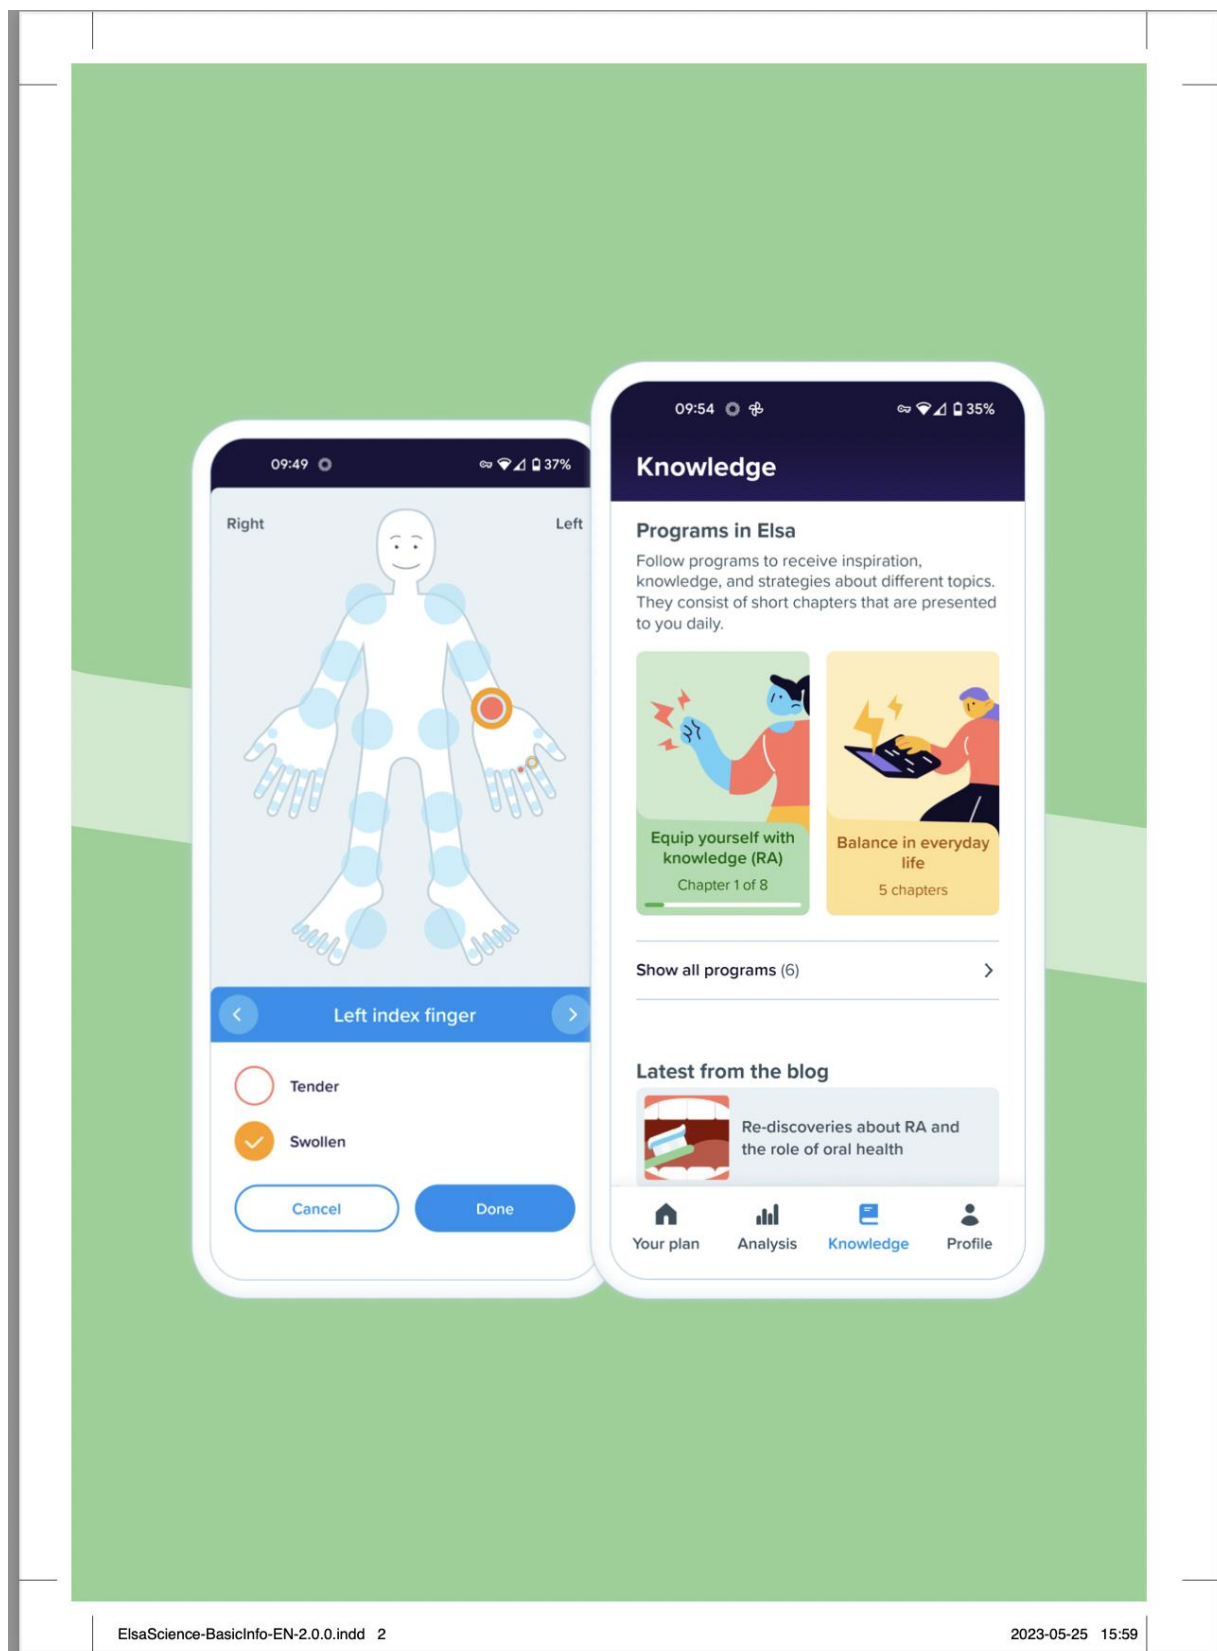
09:49 37%

Right

Left

Left index finger

Tender

Swollen

Cancel

Done

09:54 35%

Knowledge

Programs in Elsa

Follow programs to receive inspiration, knowledge, and strategies about different topics. They consist of short chapters that are presented to you daily.

Equip yourself with knowledge (RA)

Chapter 1 of 8

Balance in everyday life

5 chapters

Show all programs (6)

Latest from the blog

Re-discoveries about RA and the role of oral health

Your plan

Analysis

Knowledge

Profile

ElsaScience-BasicInfo-EN-2.0.0.indd 2

2023-05-25 15:59